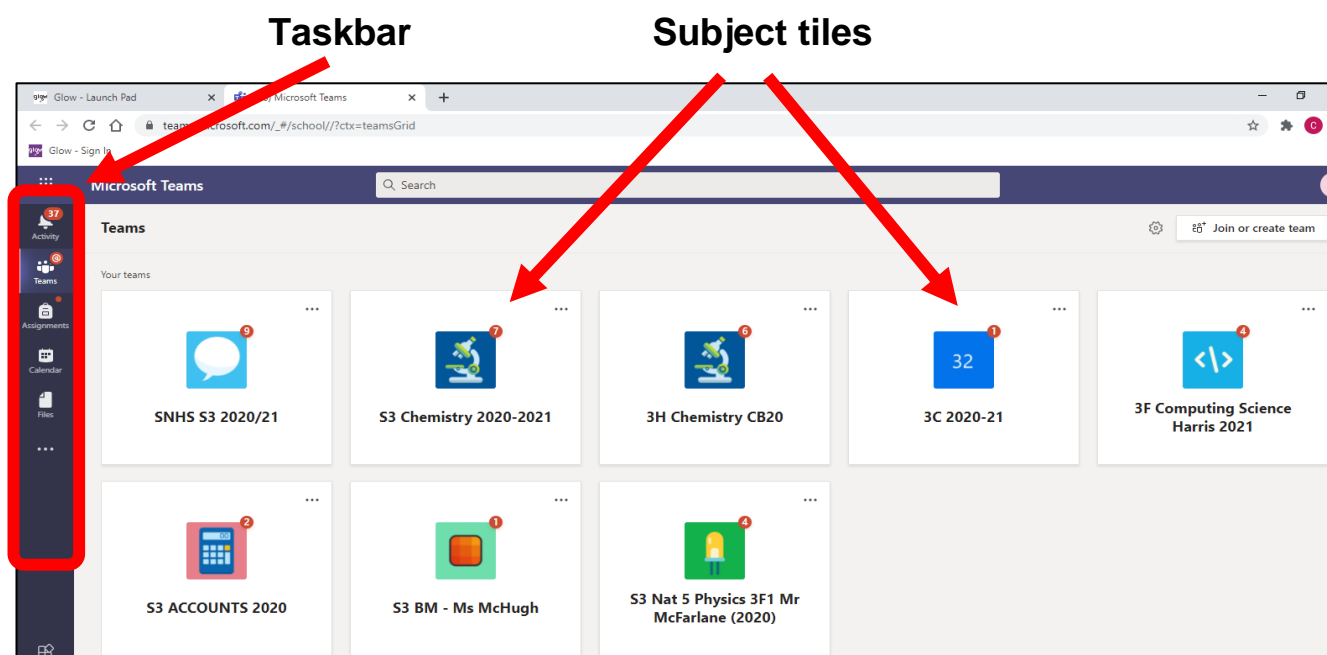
Taskbar

Subject tiles

Glow - Launch Pad
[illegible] Microsoft Teams
+

team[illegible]icrosoft.com/_#/school//?ctx=teamsGrid

Glow - Sign In

Microsoft Teams

Search

37
Activity
Teams
Assignments
Calendar
Files
...

Teams

Join or create team

Your teams

9
SNHS S3 2020/21

7
S3 Chemistry 2020-2021

6
3H Chemistry CB20

1
32
3C 2020-21

4
3F Computing Science Harris 2021

2
S3 ACCOUNTS 2020

1
S3 BM - Ms McHugh

4
S3 Nat 5 Physics 3F1 Mr McFarlane (2020)